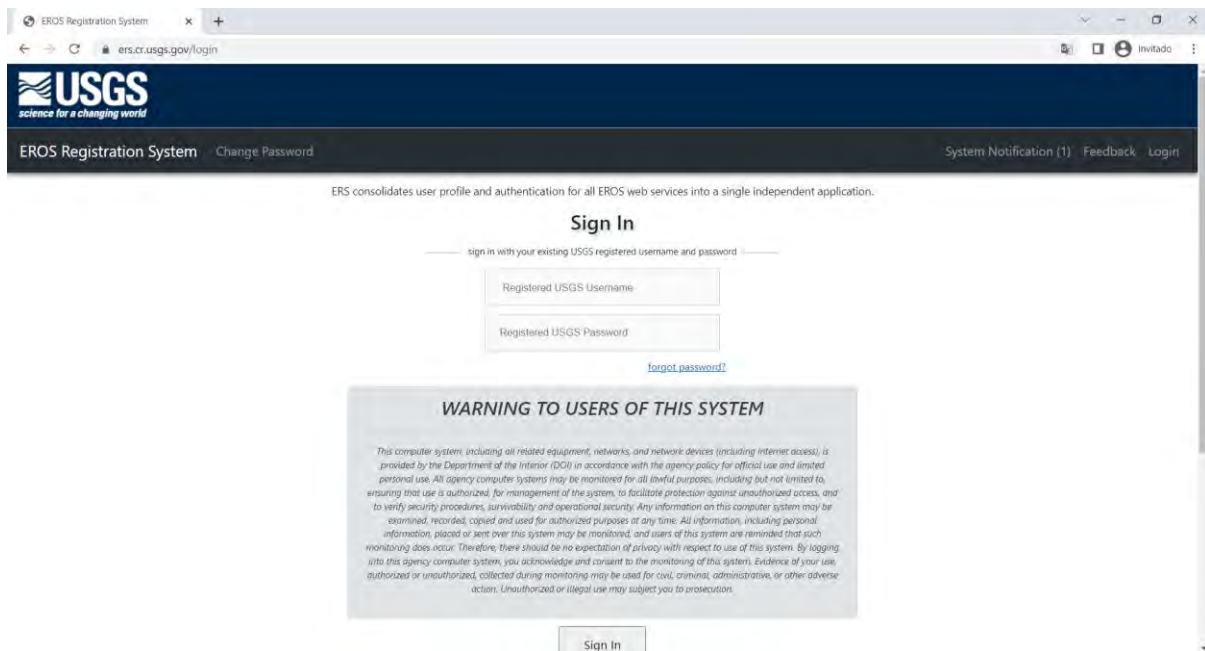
EROS Registration System
ers.cr.usgs.gov/login
Invitado

USGS
science for a changing world

EROS Registration System Change Password
System Notification (1) Feedback Login

ERS consolidates user profile and authentication for all EROS web services into a single independent application.

Sign In

sign in with your existing USGS registered username and password

Registered USGS Username

Registered USGS Password

forgot password?

WARNING TO USERS OF THIS SYSTEM

This computer system, including all related equipment, networks, and network devices (including internet access), is provided by the Department of the Interior (DOI) in accordance with the agency policy for official use and limited personal use. All agency computer systems may be monitored for all lawful purposes, including but not limited to, ensuring that use is authorized, for management of the system, to facilitate protection against unauthorized access, and to verify security procedures, survivability and operational security. Any information on this computer system may be examined, recorded, copied and used for authorized purposes at any time. All information, including personal information, placed or sent over this system may be monitored, and users of this system are reminded that such monitoring does occur. Therefore, there should be no expectation of privacy with respect to use of this system. By logging into this agency computer system, you acknowledge and consent to the monitoring of this system. Evidence of your use, authorized or unauthorized, collected during monitoring may be used for civil, criminal, administrative, or other adverse action. Unauthorized or illegal use may subject you to prosecution.

Sign In